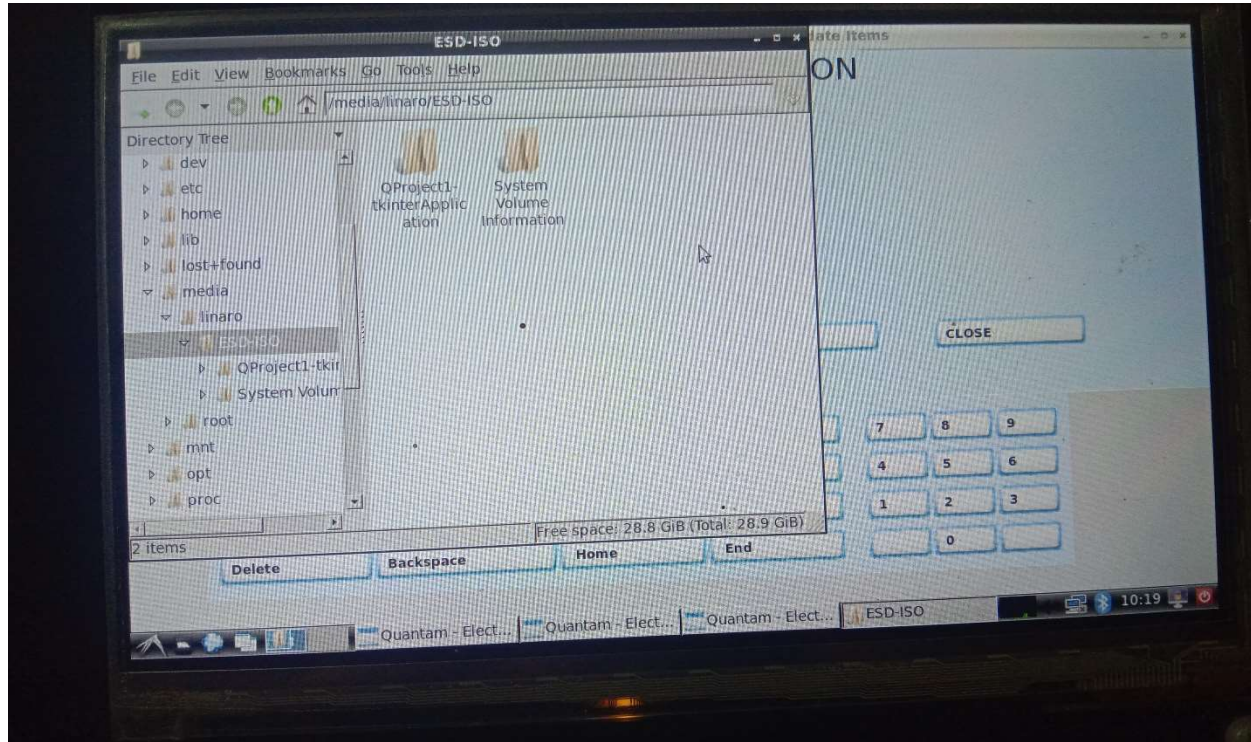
ESD-ISO

File Edit View Bookmarks Go Tools Help

/media/linaro/ESD-ISO

Directory Tree
dev
etc
home
lib
lost+found
media
linaro
ESD-ISO
QProject1-tkir
System Volun
root
mnt
opt
proc

QProject1-tkinterApplication

System Volume Information

2 items

Free space: 28.8 GiB (Total: 28.9 GiB)

late Items

ON

CLOSE

7 8 9
4 5 6
1 2 3
0

Delete Backspace Home End

Quantam - Elect... Quantam - Elect... Quantam - Elect... ESD-ISO

10:19